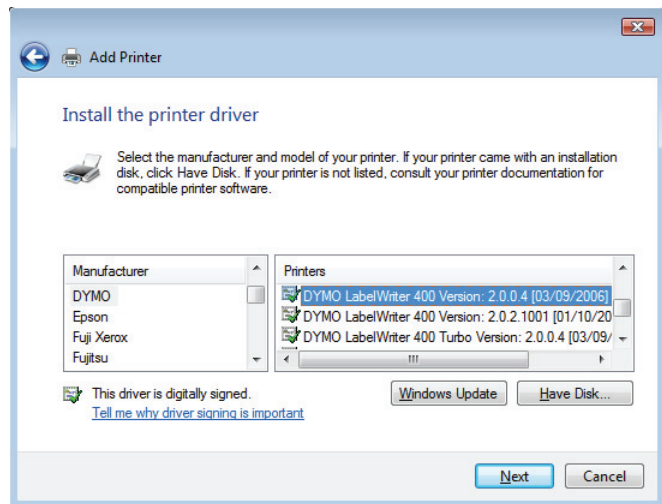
Add Printer

Install the printer driver

Select the manufacturer and model of your printer. If your printer came with an installation disk, click Have Disk. If your printer is not listed, consult your printer documentation for compatible printer software.

| Manufacturer |
|---|
| DYMO |
| Epson |
| Fuji Xerox |
| Fujitsu |

| Printers |
|---|
| DYMO LabelWriter 400 Version: 2.0.0.4 [03/09/2006] |
| DYMO LabelWriter 400 Version: 2.0.2.1001 [01/10/20 |
| DYMO LabelWriter 400 Turbo Version: 2.0.0.4 [03/09/ |

This driver is digitally signed.
Tell me why driver signing is important

Windows Update
Have Disk...

Next
Cancel